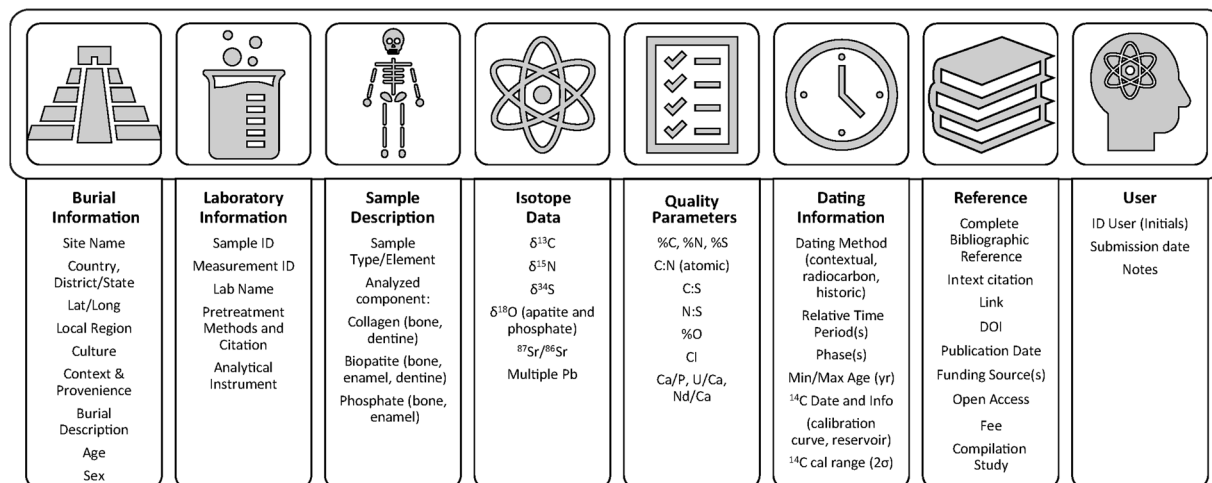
Burial Information
Site Name
Country, District/State
Lat/Long
Local Region
Culture
Context & Provenience
Burial Description
Age
Sex

Laboratory Information
Sample ID
Measurement ID
Lab Name
Pretreatment Methods and Citation
Analytical Instrument

Sample Description
Sample Type/Element
Analyzed component:
Collagen (bone, dentine)
Biopatite (bone, enamel, dentine)
Phosphate (bone, enamel)

Isotope Data
$\delta^{13}C$
$\delta^{15}N$
$\delta^{34}S$
$\delta^{18}O$ (apatite and phosphate)
$^{87}Sr/^{86}Sr$
Multiple Pb

Quality Parameters
%C, %N, %S
C:N (atomic)
C:S
N:S
%O
CI
Ca/P, U/Ca, Nd/Ca

Dating Information
Dating Method (contextual, radiocarbon, historic)
Relative Time Period(s)
Phase(s)
Min/Max Age (yr)
$^{14}C$ Date and Info
(calibration curve, reservoir)
$^{14}C$ cal range (2σ)

Reference
Complete Bibliographic Reference
Intext citation
Link
DOI
Publication Date
Funding Source(s)
Open Access
Fee
Compilation Study

User
ID User (Initials)
Submission date
Notes